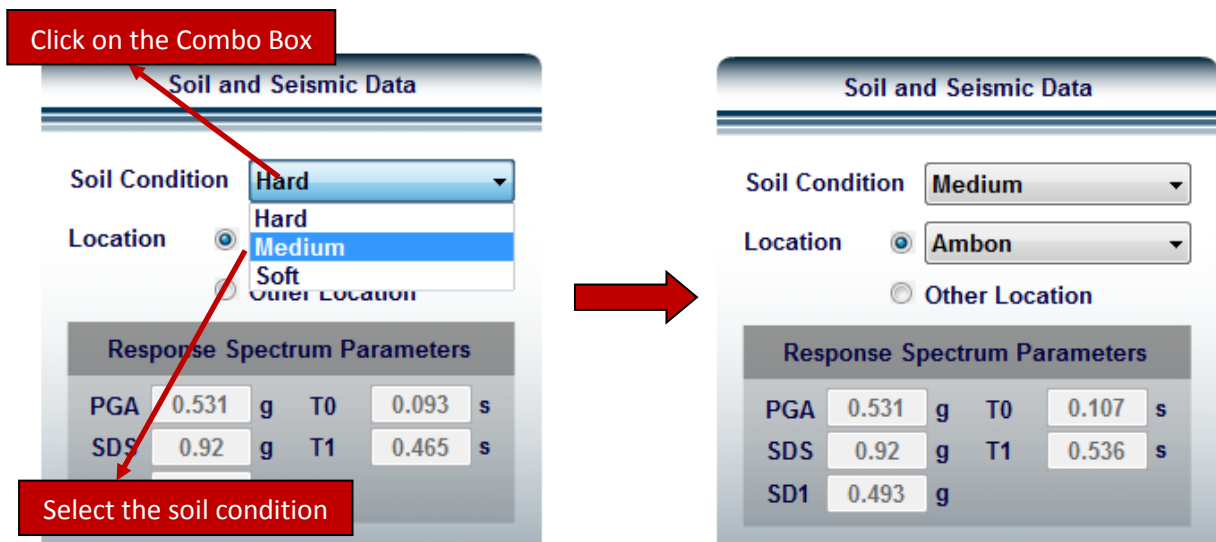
Click on the Combo Box

Soil and Seismic Data

Soil Condition Hard

Hard
Medium
Soft

Location

Other Location

Response Spectrum Parameters

PGA 0.531 g T0 0.093 s
SDS 0.92 g T1 0.465 s

Select the soil condition

Soil and Seismic Data

Soil Condition Medium

Location Ambon

Other Location

Response Spectrum Parameters

PGA 0.531 g T0 0.107 s
SDS 0.92 g T1 0.536 s
SD1 0.493 g